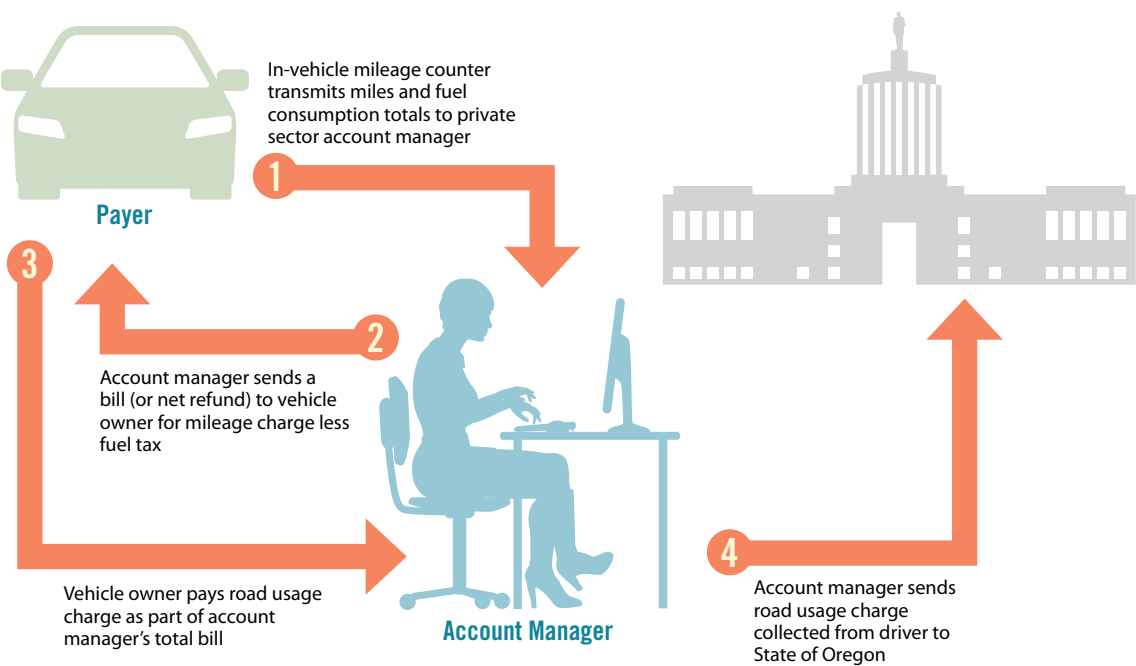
In-vehicle mileage counter transmits miles and fuel consumption totals to private sector account manager

1

Payer

3

2

Account manager sends a bill (or net refund) to vehicle owner for mileage charge less fuel tax

Vehicle owner pays road usage charge as part of account manager's total bill

Account Manager

4

Account manager sends road usage charge collected from driver to State of Oregon